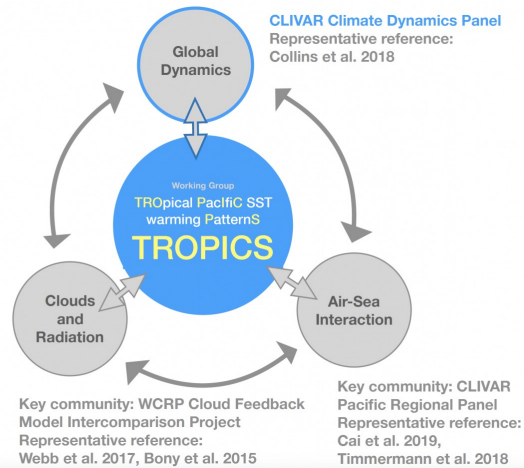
CLIVAR Climate Dynamics Panel
Representative reference:
Collins et al. 2018

Global Dynamics

Working Group
TROpical PacIfiC SST warming PatternS
TROPICS

Clouds and Radiation

Air-Sea Interaction

Key community: WCRP Cloud Feedback Model Intercomparison Project
Representative reference:
Webb et al. 2017, Bony et al. 2015

Key community: CLIVAR Pacific Regional Panel
Representative reference:
Cai et al. 2019,
Timmermann et al. 2018